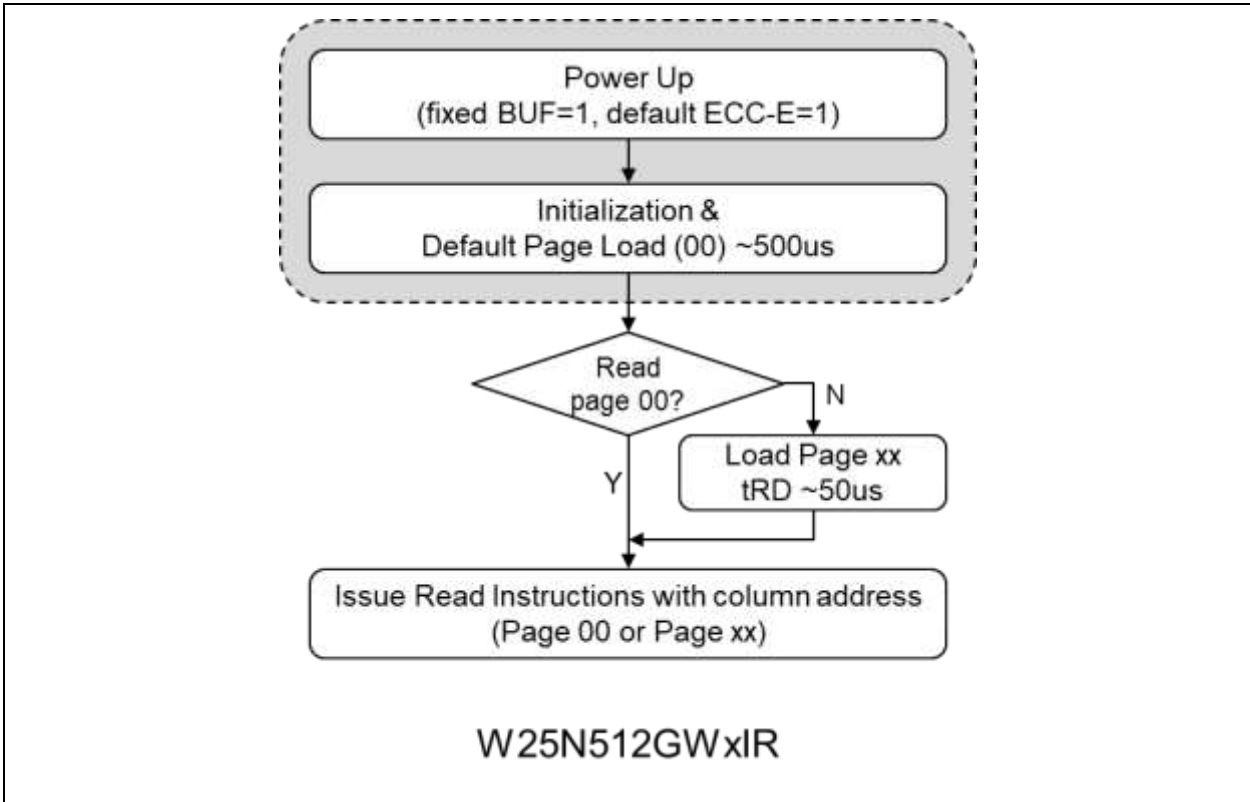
Power Up
(fixed BUF=1, default ECC-E=1)

Initialization &
Default Page Load (00) ~500us

Read page 00?

N

Load Page xx
tRD ~50us

Y

Issue Read Instructions with column address
(Page 00 or Page xx)

W25N512GWxIR